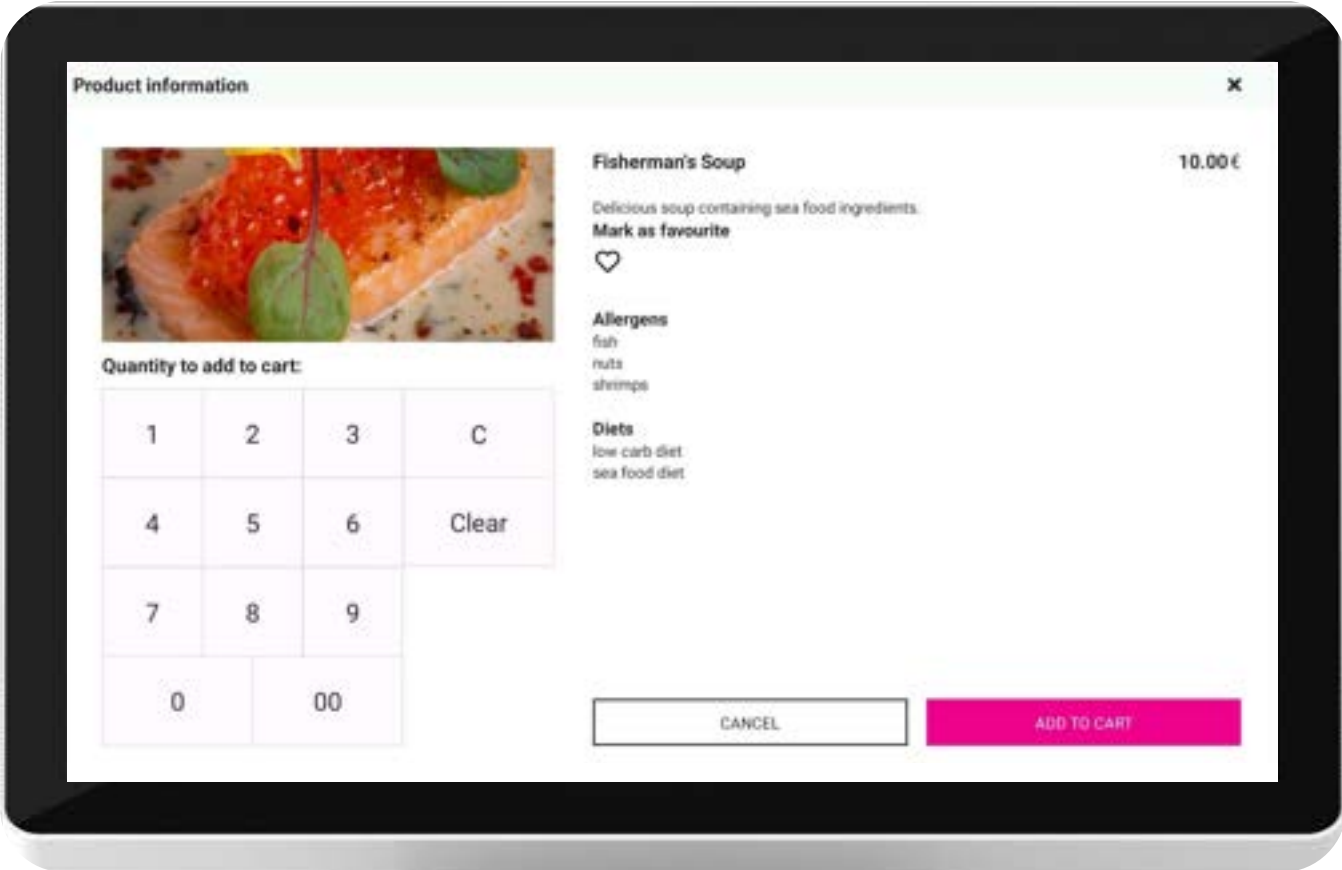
Product information

×

Quantity to add to cart:

| 1 | 2 | 3 | C |
|---|---|---|---|
| 4 | 5 | 6 | Clear |
| 7 | 8 | 9 | |
| 0 | 00 | | |

Fisherman's Soup

10.00 €

Delicious soup containing sea food ingredients.

Mark as favourite

Allergens
fish
nuts
shrimps

Diets
low carb diet
sea food diet

CANCEL

ADD TO CART